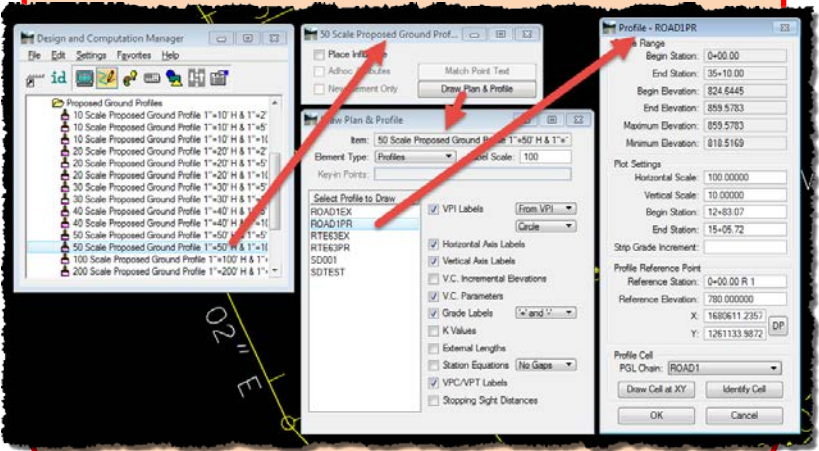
Design and Computation Manager

File Edit Settings Favorites Help

id

Proposed Ground Profiles
10 Scale Proposed Ground Profile 1"=10' H & 1"=2'
10 Scale Proposed Ground Profile 1"=10' H & 1"=5'
10 Scale Proposed Ground Profile 1"=10' H & 1"=1(
20 Scale Proposed Ground Profile 1"=20' H & 1"=2'
20 Scale Proposed Ground Profile 1"=20' H & 1"=5'
20 Scale Proposed Ground Profile 1"=20' H & 1"=1(
30 Scale Proposed Ground Profile 1"=30' H & 1"=5'
30 Scale Proposed Ground Profile 1"=30' H & 1"=1(
40 Scale Proposed Ground Profile 1"=40' H & 1"=5'
40 Scale Proposed Ground Profile 1"=40' H & 1"=1(
50 Scale Proposed Ground Profile 1"=50' H & 1"=5'
50 Scale Proposed Ground Profile 1"=50' H & 1"=1(
100 Scale Proposed Ground Profile 1"=100' H & 1"=
200 Scale Proposed Ground Profile 1"=200' H & 1"=

50 Scale Proposed Ground Prof...

Place Influence
Adhoc Attributes
New Element Only
Match Point Text
Draw Plan & Profile

Draw Plan & Profile

Item: 50 Scale Proposed Ground Profile 1"=50' H & 1"=
Element Type: Profiles
Label Scale: 100
Key-in Points:

Select Profile to Draw
ROAD1EX
ROAD1PR
RTE63EX
RTE63PR
SD001
SDTEST

VPI Labels From VPI
Circle
Horizontal Axis Labels
Vertical Axis Labels
V.C. Incremental Elevations
V.C. Parameters
Grade Labels '+' and '-'
K Values
External Lengths
Station Equations No Gaps
VPC/VPT Labels
Stopping Sight Distances

Profile - ROAD1PR

Range
Begin Station: 0+00.00
End Station: 35+10.00
Begin Elevation: 824.6445
End Elevation: 859.5783
Maximum Elevation: 859.5783
Minimum Elevation: 818.5169

Plot Settings
Horizontal Scale: 100.00000
Vertical Scale: 10.00000
Begin Station: 12+83.07
End Station: 15+05.72
Strip Grade Increment:

Profile Reference Point
Reference Station: 0+00.00 R 1
Reference Elevation: 780.000000
X: 1680611.2357
Y: 1261133.9872
DP

Profile Cell
PGL Chain: ROAD1
Draw Cell at XY
Identify Cell
OK
Cancel

02" E